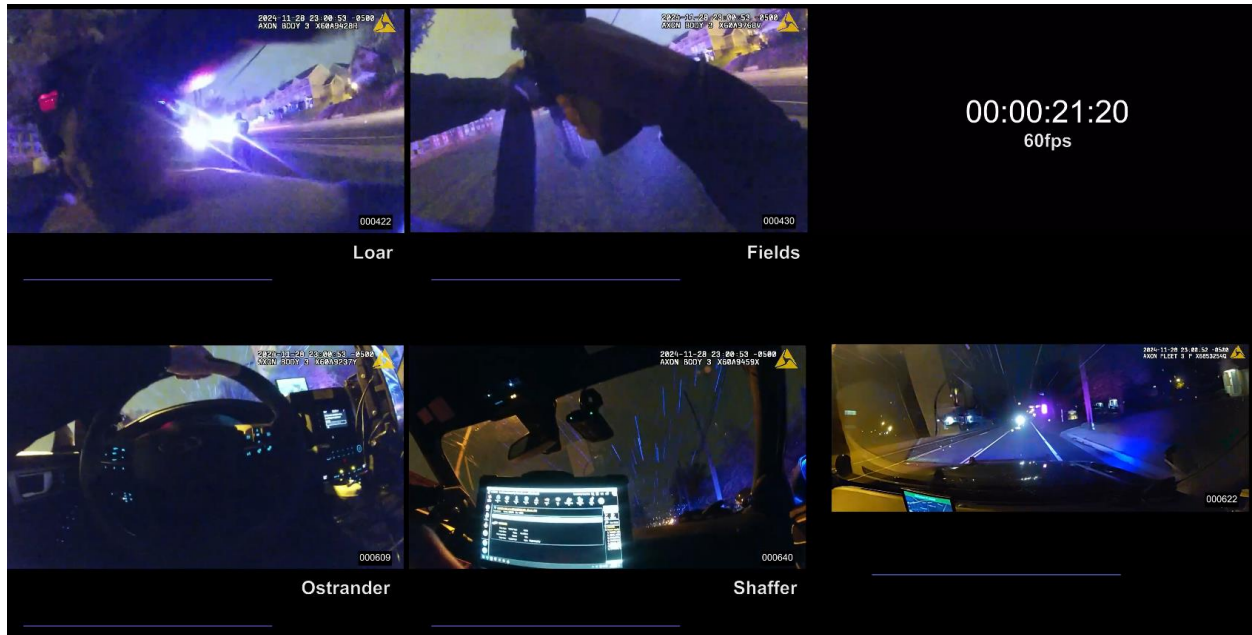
2024-11-28 23:00:53 -0500
AXON BODY 3 X60A9428A

000422

Loar

2024-11-28 23:00:53 -0500
AXON BODY 3 X60A9260V

000430

Fields

00:00:21:20
60fps

2024-11-28 23:00:53 -0500
AXON BODY 3 X60A9237Y

000609

Ostrander

2024-11-28 23:00:53 -0500
AXON BODY 3 X60A9459X

000640

Shaffer

2024-11-28 23:00:52 -0500
AXON FLEET 3 F X60532540

000622